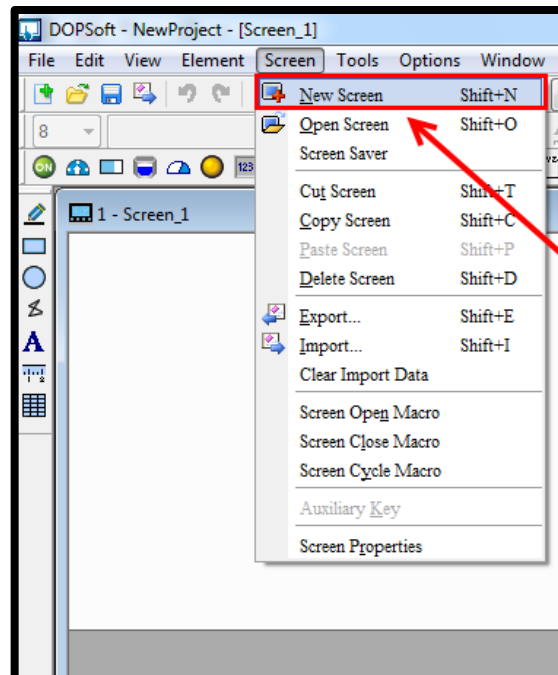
DOPSoft - NewProject - [Screen_1]

File Edit View Element Screen Tools Options Window

8

1 - Screen_1

New Screen Shift+N
Open Screen Shift+O
Screen Saver
Cut Screen Shift+T
Copy Screen Shift+C
Paste Screen Shift+P
Delete Screen Shift+D
Export... Shift+E
Import... Shift+I
Clear Import Data
Screen Open Macro
Screen Close Macro
Screen Cycle Macro
Auxiliary Key
Screen Properties